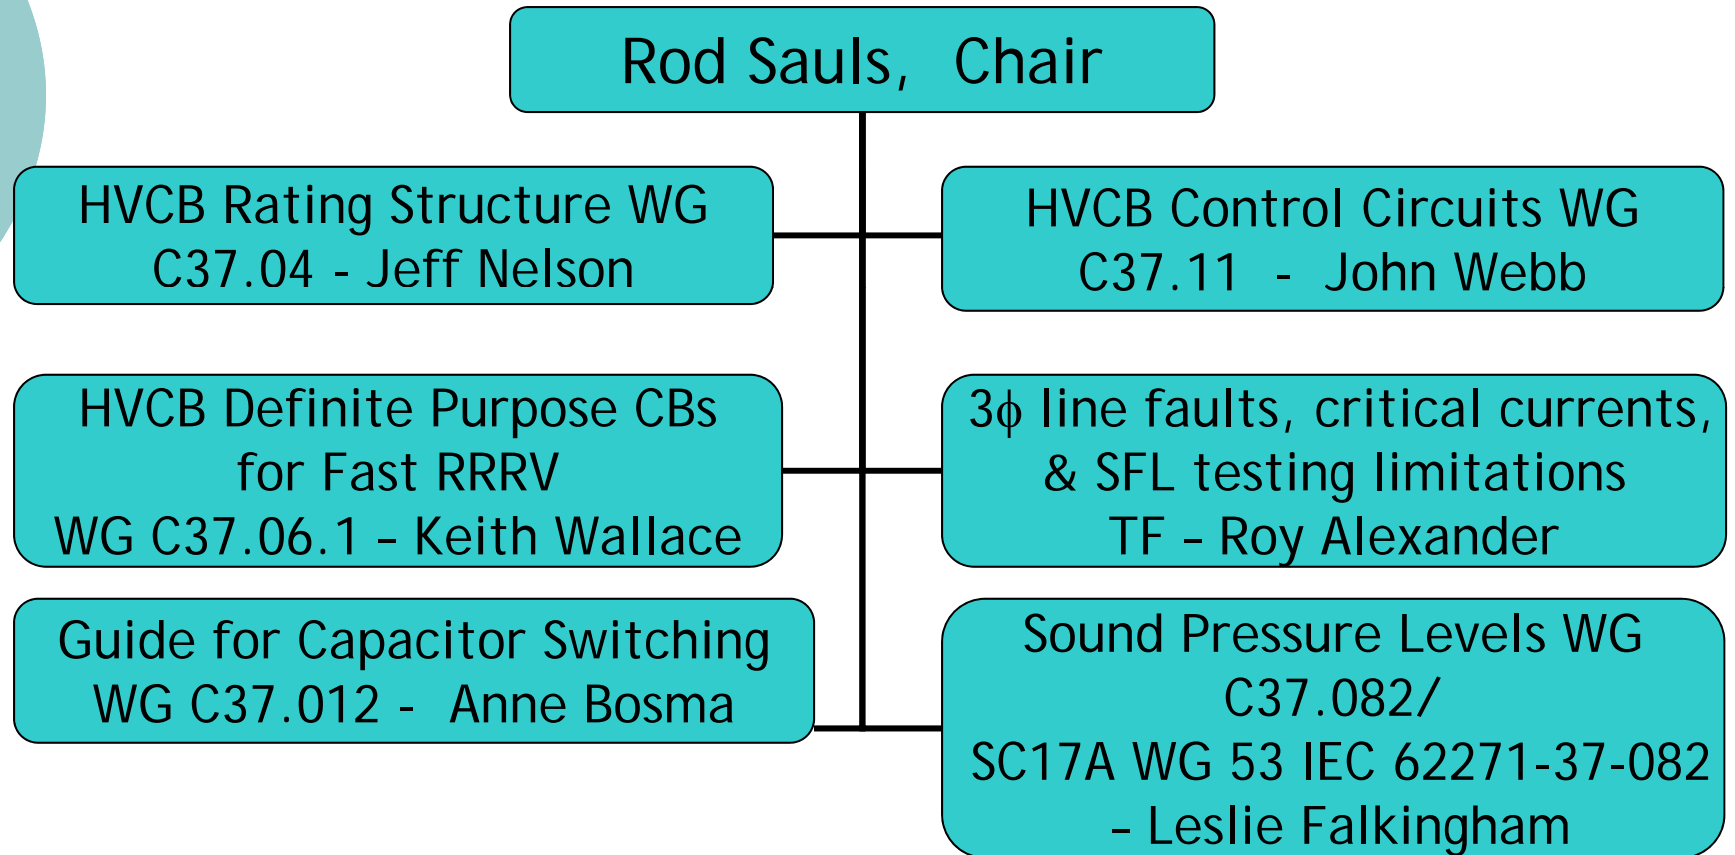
Rod Sauls, Chair

HVCB Rating Structure WG
C37.04 - Jeff Nelson

HVCB Control Circuits WG
C37.11 - John Webb

HVCB Definite Purpose CBs
for Fast RRRV
WG C37.06.1 – Keith Wallace

3$\phi$ line faults, critical currents,
& SFL testing limitations
TF – Roy Alexander

Guide for Capacitor Switching
WG C37.012 - Anne Bosma

Sound Pressure Levels WG
C37.082/
SC17A WG 53 IEC 62271-37-082
– Leslie Falkingham